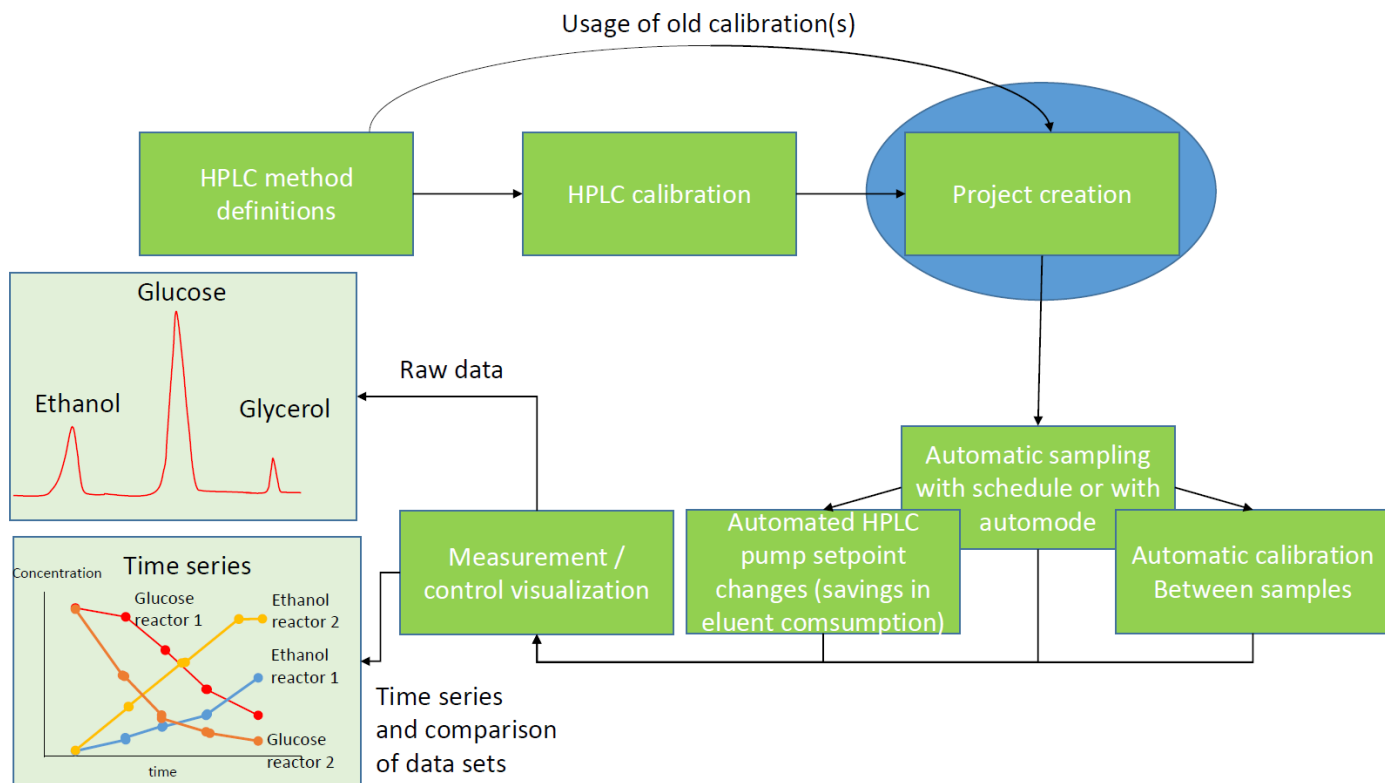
Usage of old calibration(s)

HPLC method definitions

HPLC calibration

Project creation

Glucose

Ethanol

Glycerol

Raw data

Automatic sampling with schedule or with automode

Time series

Concentration

Glucose reactor 1

Ethanol reactor 2

Ethanol reactor 1

Glucose reactor 2

time

Measurement / control visualization

Automated HPLC pump setpoint changes (savings in eluent comsumption)

Automatic calibration Between samples

Time series and comparison of data sets